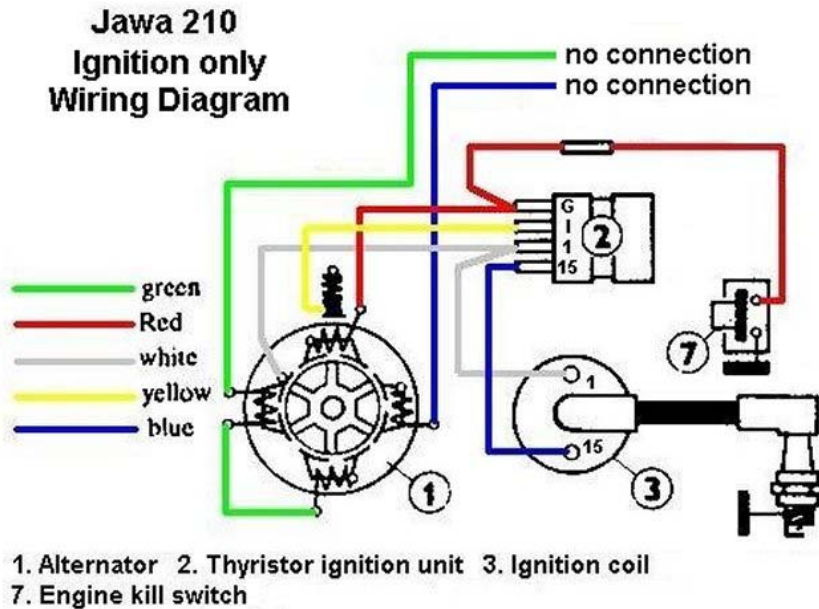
Jawa 210
Ignition only
Wiring Diagram

no connection
no connection

G
I
1
15
2

green
Red
white
yellow
blue

7

1
15
1
3

1. Alternator 2. Thyristor ignition unit 3. Ignition coil
7. Engine kill switch